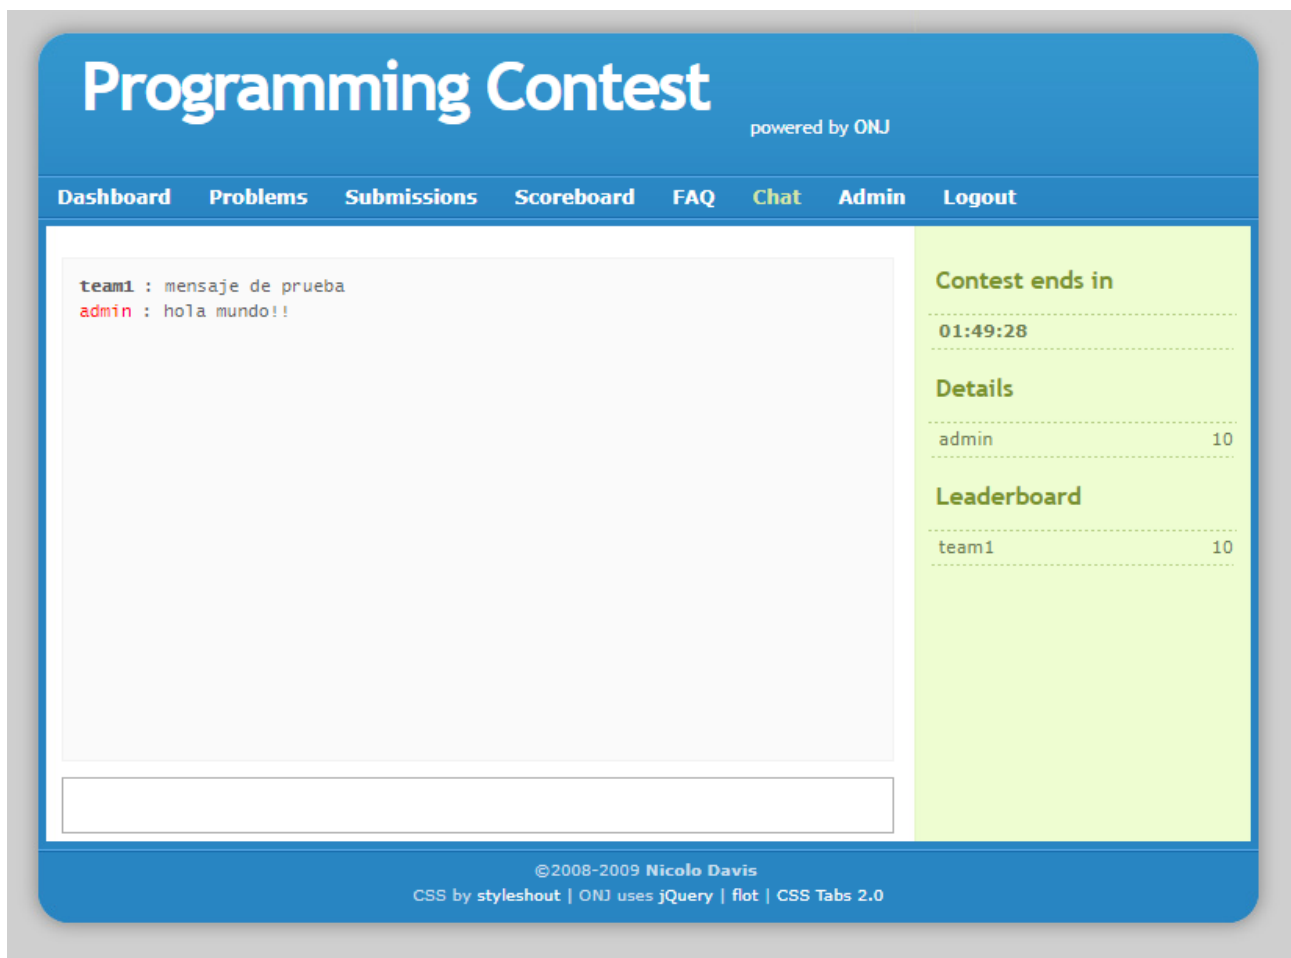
Programming Contest

powered by ONJ

Dashboard Problems Submissions Scoreboard FAQ Chat Admin Logout

team1 : mensaje de prueba
admin : hola mundo!!

Contest ends in

01:49:28

Details

| admin | 10 |
|---|---|

Leaderboard

| team1 | 10 |
|---|---|

©2008-2009 Nicolo Davis
CSS by styleshout | ONJ uses jQuery | flot | CSS Tabs 2.0